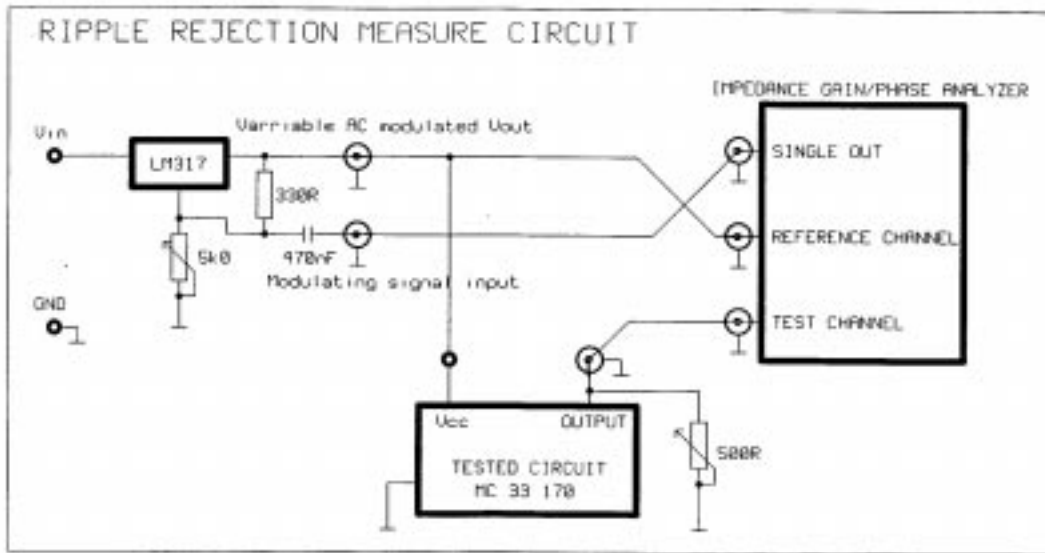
RIPPLE REJECTION MEASURE CIRCUIT

IMPEDANCE GAIN/PHASE ANALYZER

Vin

LM317

Varriable AC modulated Vout

330R

470nF

5k0

Modulating signal input

GND

SINGLE OUT

REFERENCE CHANNEL

TEST CHANNEL

Vcc

OUTPUT

TESTED CIRCUIT
MC 33 170

500R